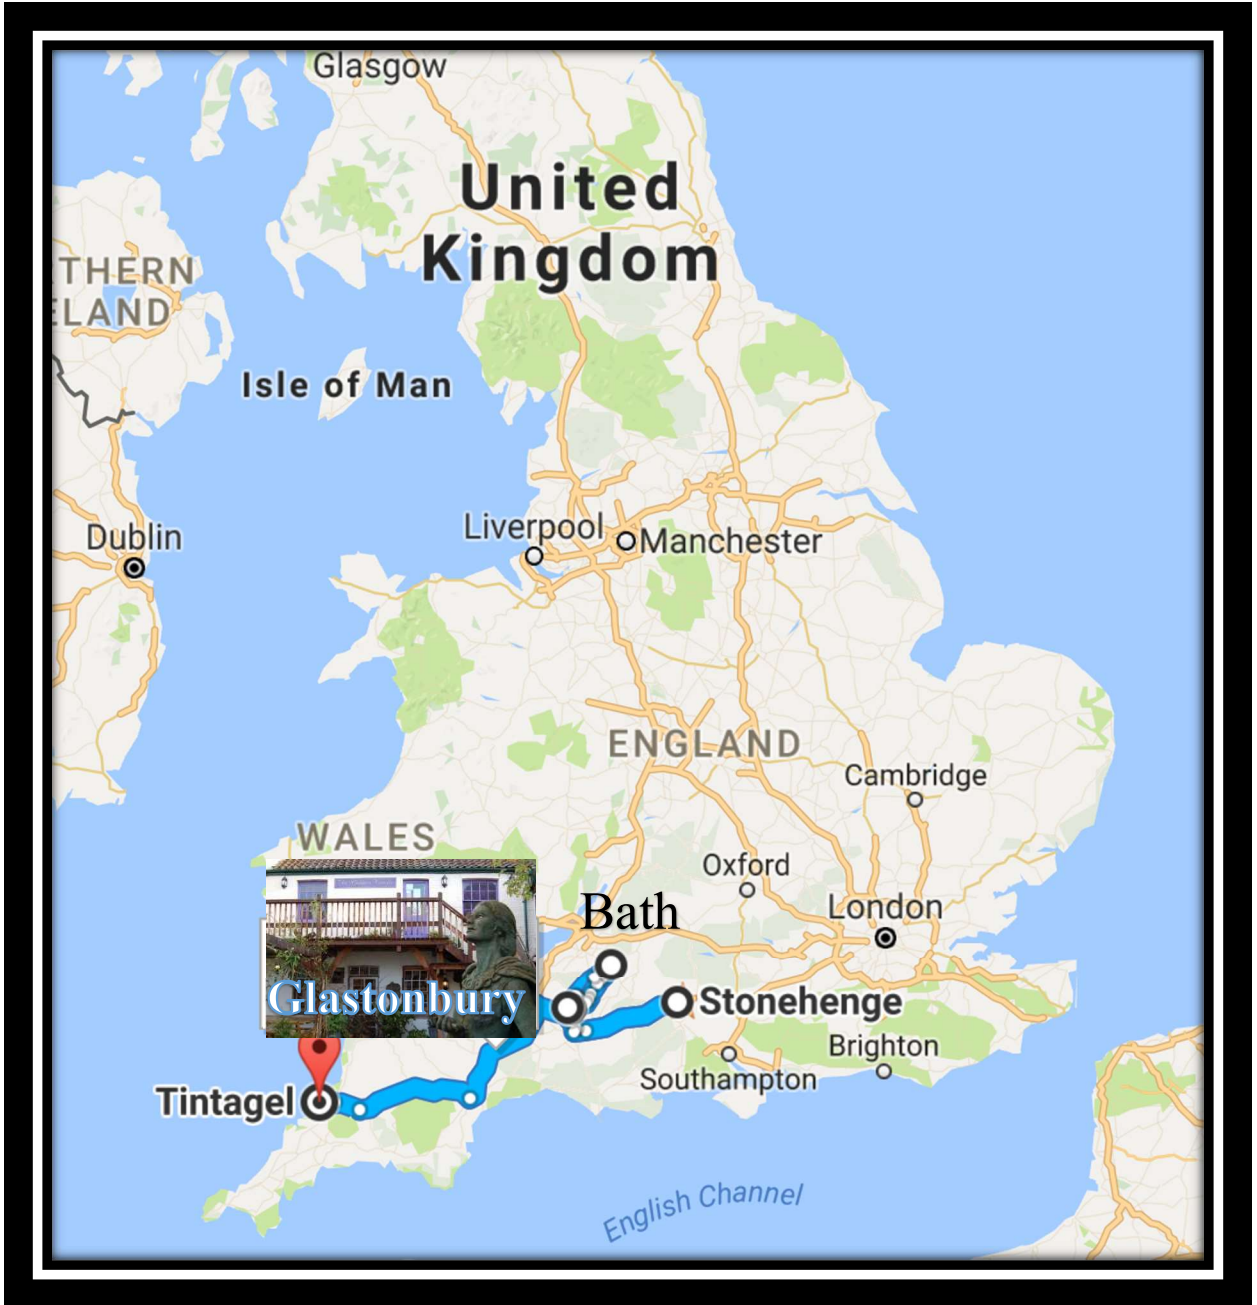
Glasgow

United Kingdom

THERN
LAND

Isle of Man

Dublin

Liverpool

Manchester

ENGLAND

Cambridge

WALES

Oxford

Bath

London

Glastonbury

Stonehenge

Brighton

Southampton

Tintagel

English Channel